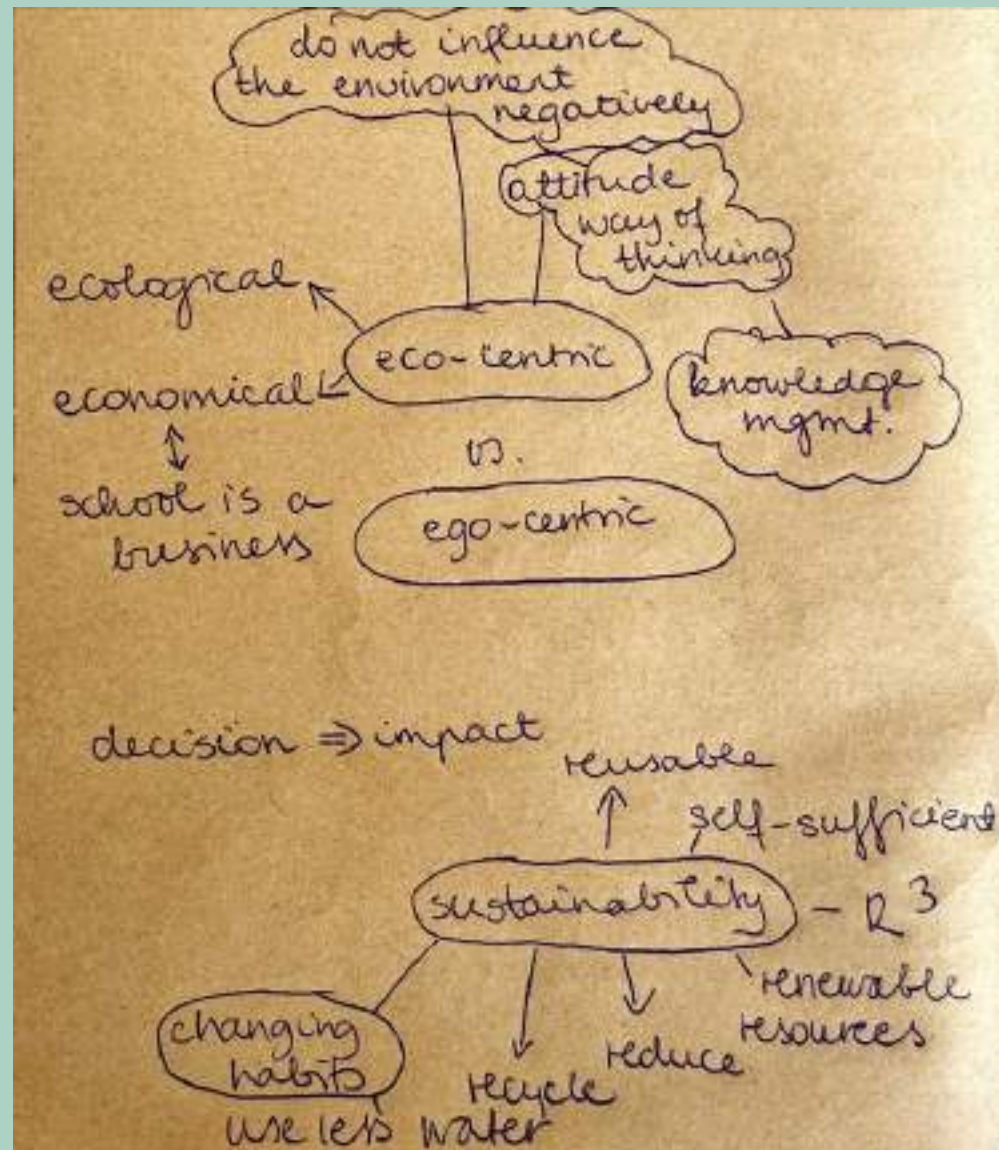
do not influence the environment negatively

attitude way of thinking

ecological

eco-centric

knowledge mgmt.

economical

$\updownarrow$

school is a business

vs.

ego-centric

decision $\Rightarrow$ impact

reusable

self-sufficient

sustainability – $R^3$

renewable resources

changing habits

reduce

recycle

use less water